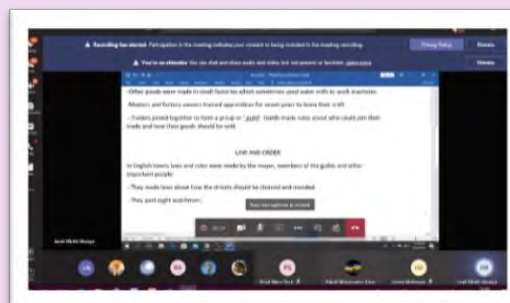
Recording has started. Participation in the meeting indicates your consent to being included in the meeting recording. Privacy Policy Dismiss

You're an attendee. You can chat and share audio and video, but not present or facilitate. Learn more Dismiss

-Other goods were made in small factories which sometimes used water mills to work machines.

-Masters and factory owners trained apprentices for seven years to learn their craft

- Traders joined together to form a group or ' guild '. Guilds made rules about who could join their trade and how their goods should be sold.

LAW AND ORDER

In English towns laws and rules were made by the mayor, members of the guilds and other important people

- They made laws about how the streets should be cleaned and mended

- They paid night watchmen

Your microphone is muted

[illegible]